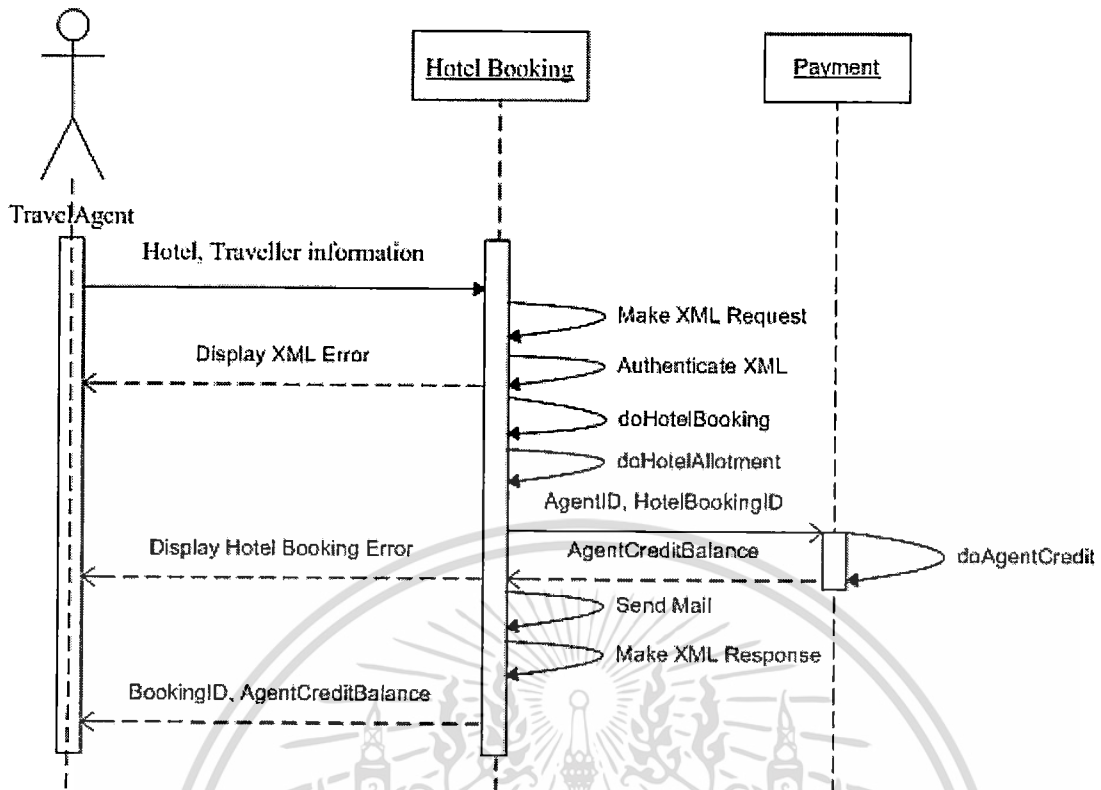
Hotel Booking

Payment

TravelAgent

Hotel, Traveller information

Make XML Request

Display XML Error

Authenticate XML

doHotelBooking

doHotelAllotment

AgentID, HotelBookingID

Display Hotel Booking Error

AgentCreditBalance

doAgentCredit

Send Mail

Make XML Response

BookingID, AgentCreditBalance